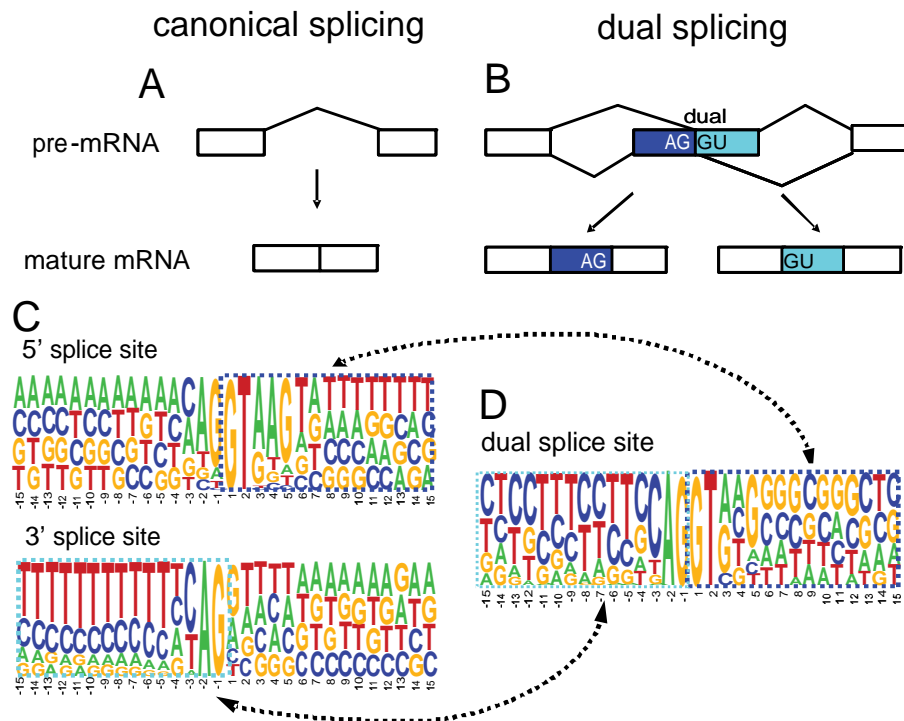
canonical splicing

dual splicing

A

B

pre-mRNA

dual

AG GU

mature mRNA

AG

GU

C

5' splice site

D

dual splice site

3' splice site

-15 -14 -13 -12 -11 -10 -9 -8 -7 -6 -5 -4 -3 -2 -1 1 2 3 4 5 6 7 8 9 10 11 12 13 14 15